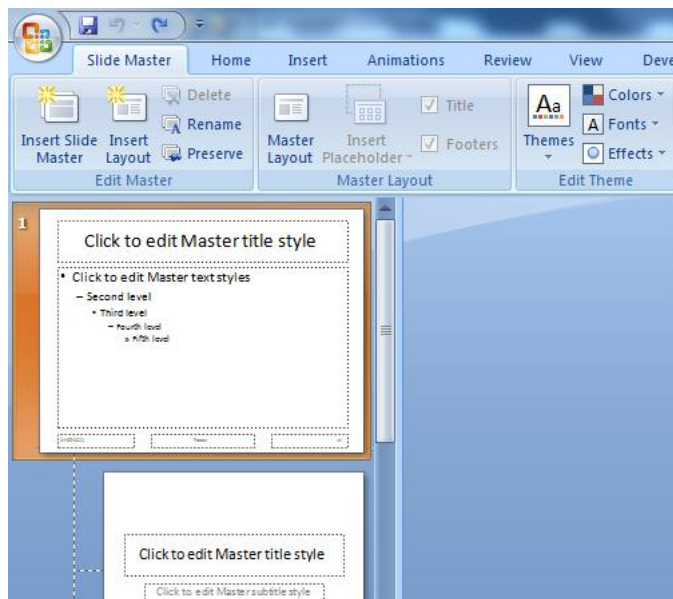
Slide Master Home Insert Animations Review View Deve

Insert Slide Master
Insert Layout
Delete
Rename
Preserve
Edit Master

Master Layout
Insert Placeholder
Title
Footers
Master Layout

Themes
Colors
Fonts
Effects
Edit Theme

1

Click to edit Master title style

• Click to edit Master text styles
– Second level
• Third level
– Fourth level
» Fifth level

Click to edit Master title style

Click to edit Master subtitle style